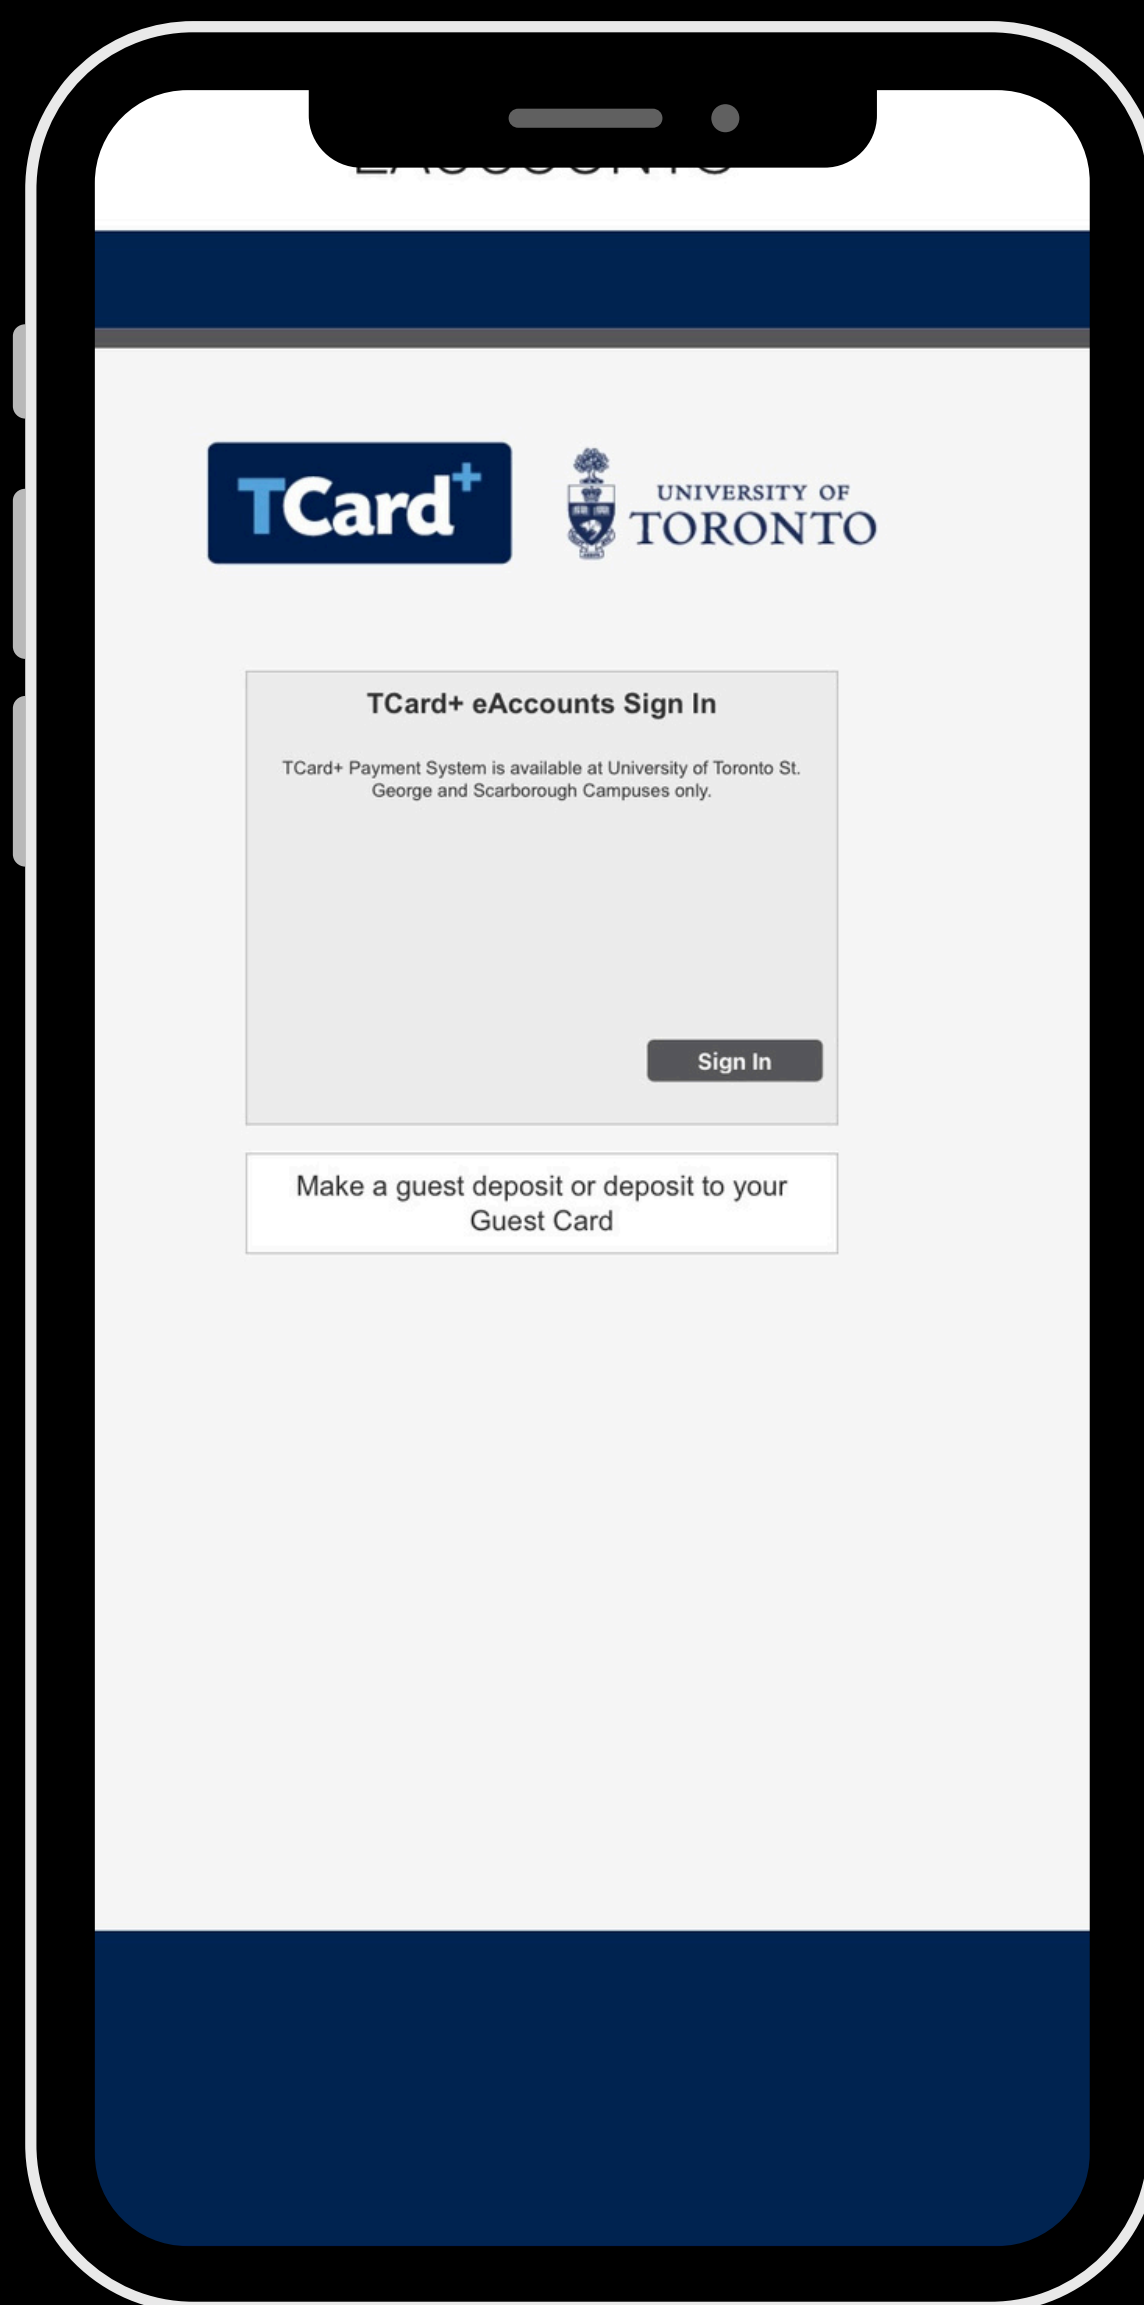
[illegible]

TCard+

UNIVERSITY OF TORONTO

TCard+ eAccounts Sign In

TCard+ Payment System is available at University of Toronto St. George and Scarborough Campuses only.

Sign In

Make a guest deposit or deposit to your Guest Card